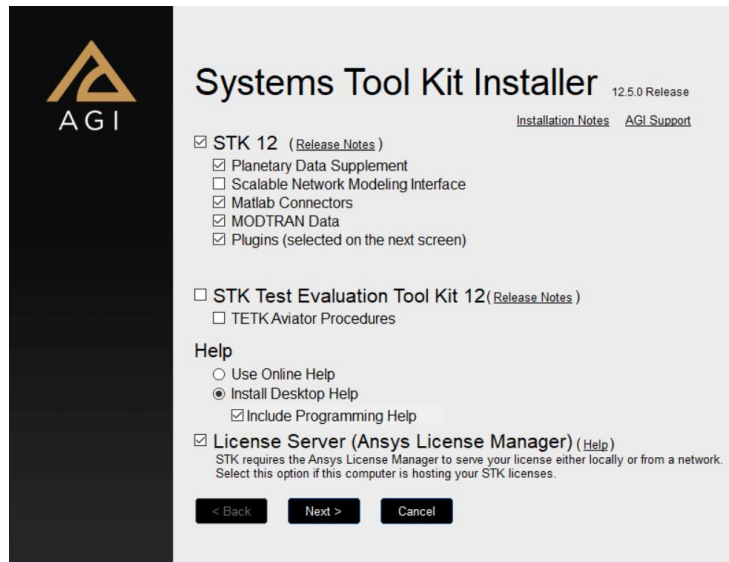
AGI

Systems Tool Kit Installer 12.5.0 Release

Installation Notes AGI Support

☑ STK 12 (Release Notes)
☑ Planetary Data Supplement
☐ Scalable Network Modeling Interface
☑ Matlab Connectors
☑ MODTRAN Data
☑ Plugins (selected on the next screen)

☐ STK Test Evaluation Tool Kit 12 (Release Notes)
☐ TETK Aviator Procedures

Help
○ Use Online Help
◉ Install Desktop Help
☑ Include Programming Help

☑ License Server (Ansys License Manager) (Help)
STK requires the Ansys License Manager to serve your license either locally or from a network. Select this option if this computer is hosting your STK licenses.

< Back Next > Cancel